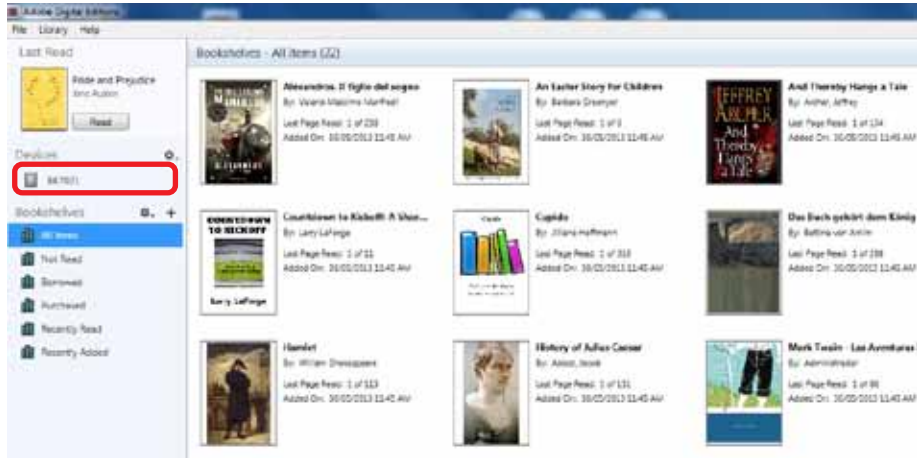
Adobe Digital Editions

File Library Help

Last Read

Pride and Prejudice
Jane Austen

Read

Devices

BK7601

Bookshelves

All Items

Not Read

Borrowed

Purchased

Recently Read

Recently Added

Bookshelves - All Items (22)

Alexandros. Il figlio del sogno
By: Valerio Massimo Manfredi
Last Page Read: 1 of 239
Added On: 30/05/2013 11:45 AM

An Easter Story for Children
By: Barbara Greenyer
Last Page Read: 1 of 5
Added On: 30/05/2013 11:45 AM

And Thereby Hangs a Tale
By: Archer, Jeffrey
Last Page Read: 1 of 134
Added On: 30/05/2013 11:45 AM

Countdown to Kickoff: A Vision...
By: Larry LaForge
Last Page Read: 1 of 11
Added On: 30/05/2013 11:45 AM

Cupido
By: Jiliana Hoffmann
Last Page Read: 1 of 310
Added On: 30/05/2013 11:45 AM

Das Buch gehört dem König
By: Bettina von Arnim
Last Page Read: 1 of 238
Added On: 30/05/2013 11:45 AM

Hamlet
By: William Shakespeare
Last Page Read: 1 of 123
Added On: 30/05/2013 11:45 AM

History of Julius Caesar
By: Abbott, Jacob
Last Page Read: 1 of 131
Added On: 30/05/2013 11:45 AM

Mark Twain - Las Aventuras
By: Administrador
Last Page Read: 1 of 90
Added On: 30/05/2013 11:45 AM